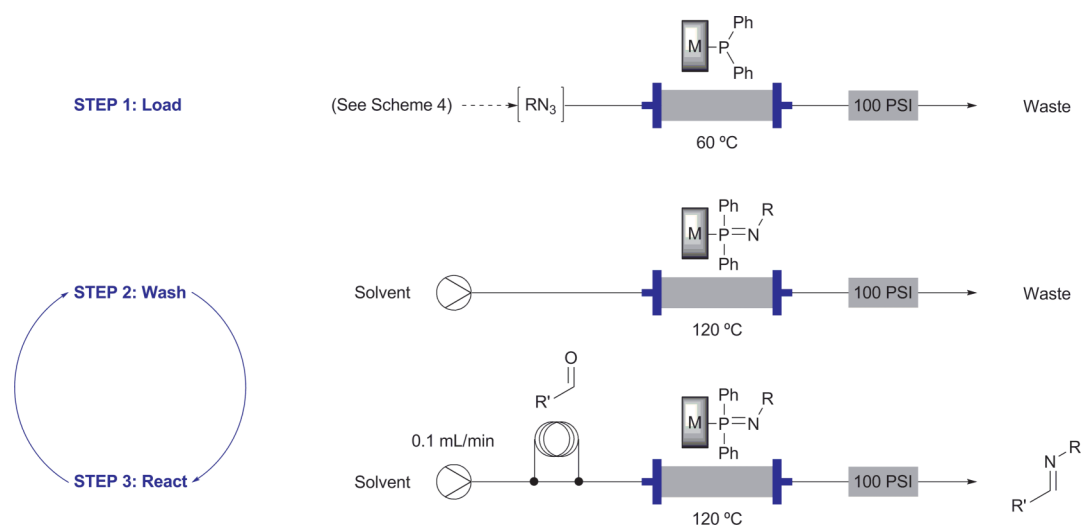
STEP 1: Load

(See Scheme 4) $RN_3$

M–P(Ph)(Ph)

60 ºC

100 PSI

Waste

STEP 2: Wash

Solvent

M–P(Ph)(Ph)=N–R

120 ºC

100 PSI

Waste

STEP 3: React

0.1 mL/min

Solvent

R'CHO

M–P(Ph)(Ph)=N–R

120 ºC

100 PSI

R'CH=N–R